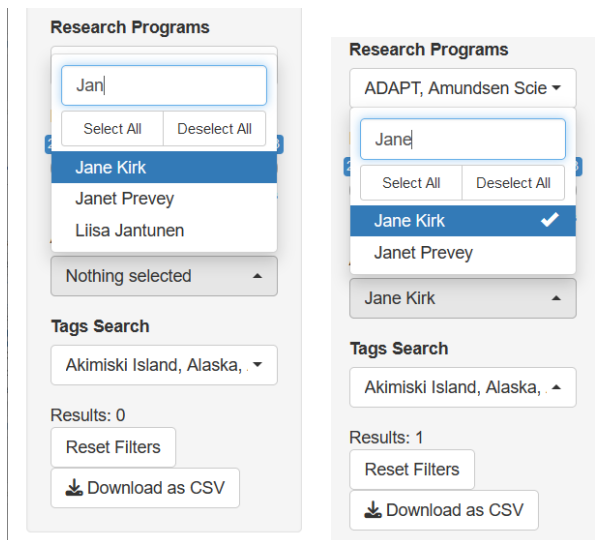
Research Programs

Jan

Select All | Deselect All

Jane Kirk

Janet Prevey

Liisa Jantunen

Nothing selected

Tags Search

Akimiski Island, Alaska, .

Results: 0

Reset Filters

Download as CSV

Research Programs

ADAPT, Amundsen Scie

Jane

Select All | Deselect All

Jane Kirk

Janet Prevey

Jane Kirk

Tags Search

Akimiski Island, Alaska, .

Results: 1

Reset Filters

Download as CSV